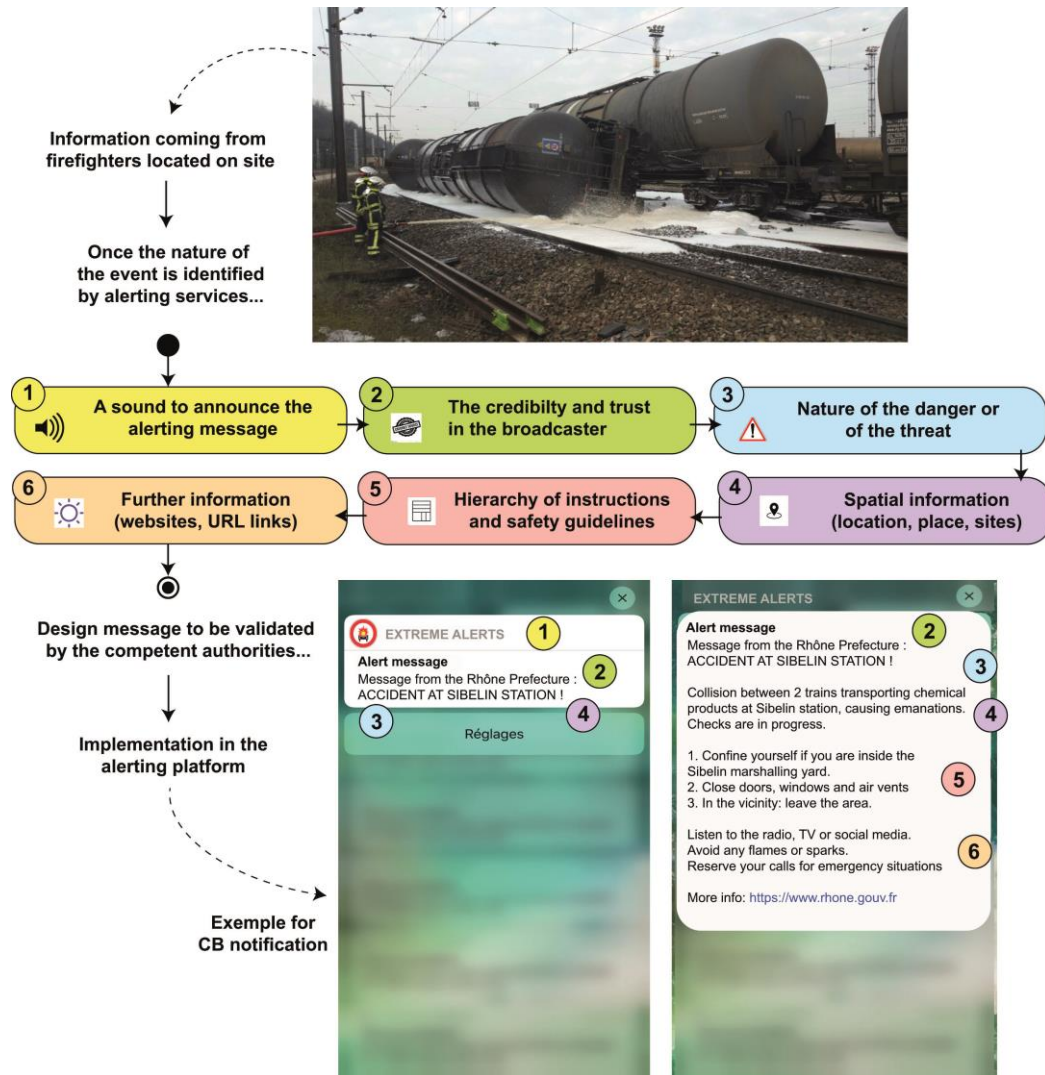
Information coming from firefighters located on site

Once the nature of the event is identified by alerting services...

1 A sound to announce the alerting message

2 The credibilty and trust in the broadcaster

3 Nature of the danger or of the threat

4 Spatial information (location, place, sites)

5 Hierarchy of instructions and safety guidelines

6 Further information (websites, URL links)

Design message to be validated by the competent authorities...

Implementation in the alerting platform

Exemple for CB notification

EXTREME ALERTS 1
Alert message
Message from the Rhône Prefecture : 2
ACCIDENT AT SIBELIN STATION !
3 4
Réglages

EXTREME ALERTS
Alert message 2
Message from the Rhône Prefecture :
ACCIDENT AT SIBELIN STATION ! 3

Collision between 2 trains transporting chemical products at Sibelin station, causing emanations. Checks are in progress. 4

1. Confine yourself if you are inside the Sibelin marshalling yard.
2. Close doors, windows and air vents 5
3. In the vicinity: leave the area.

Listen to the radio, TV or social media.
Avoid any flames or sparks.
Reserve your calls for emergency situations 6

More info: https://www.rhone.gouv.fr